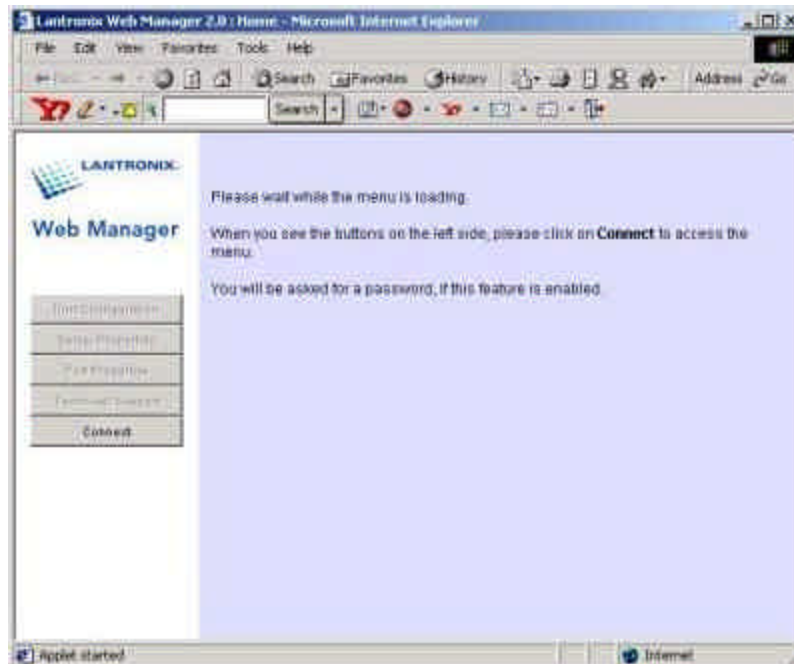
Lantronix Web Manager 2.0 : Home - Microsoft Internet Explorer

File Edit View Favorites Tools Help

Search Favorites History Address Go

Search

LANTRONIX

Web Manager

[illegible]

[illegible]

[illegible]

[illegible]

Connect

Please wait while the menu is loading.

When you see the buttons on the left side, please click on **Connect** to access the menu.

You will be asked for a password, if this feature is enabled.

Applet started

Internet